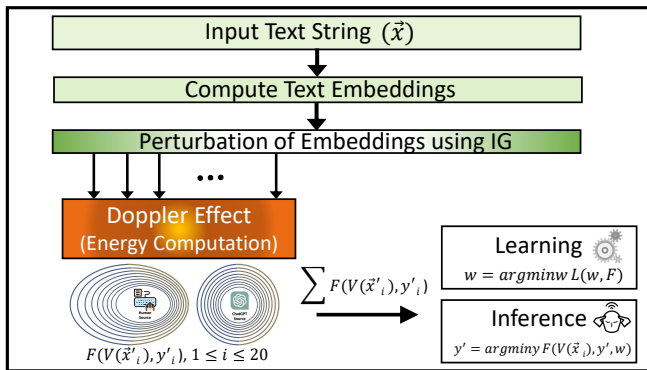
Input Text String $(\vec{x})$

Compute Text Embeddings

Perturbation of Embeddings using IG

...

Doppler Effect
(Energy Computation)

Human Source

ChatGPT Source

$F(V(\vec{x}'_i), y'_i), 1 \leq i \leq 20$

$\sum F(V(\vec{x}'_i), y'_i)$

Learning

$w = argminw\, L(w, F)$

Inference

$y' = argminy\, F(V(\vec{x}_i), y', w)$